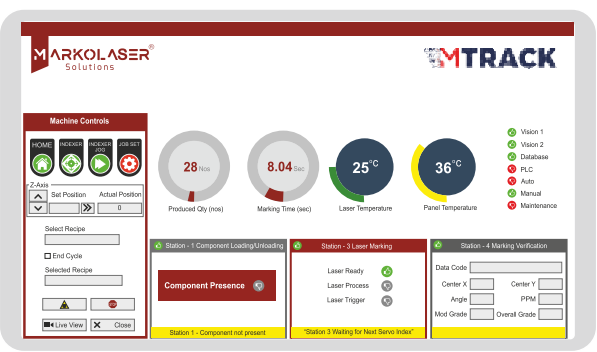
MARKOLASER®
Solutions

MTRACK

Machine Controls

HOME
INDEXER
INDEXER JOG
JOB SET

Z-Axis
Set Position
Actual Position
0

Select Recipe

End Cycle

Selected Recipe

Live View
Close

28 Nos
Produced Qty (nos)

8.04 Sec
Marking Time (sec)

25°C
Laser Temperature

36°C
Panel Temperature

Vision 1
Vision 2
Database
PLC
Auto
Manual
Maintenance

Station - 1 Component Loading/Unloading

Component Presence

Station 1 - Component not present

Station - 3 Laser Marking

Laser Ready
Laser Process
Laser Trigger

"Station 3 Waiting for Next Servo Index"

Station - 4 Marking Verification

Data Code
Center X
Center Y
Angle
PPM
Mod Grade
Overall Grade